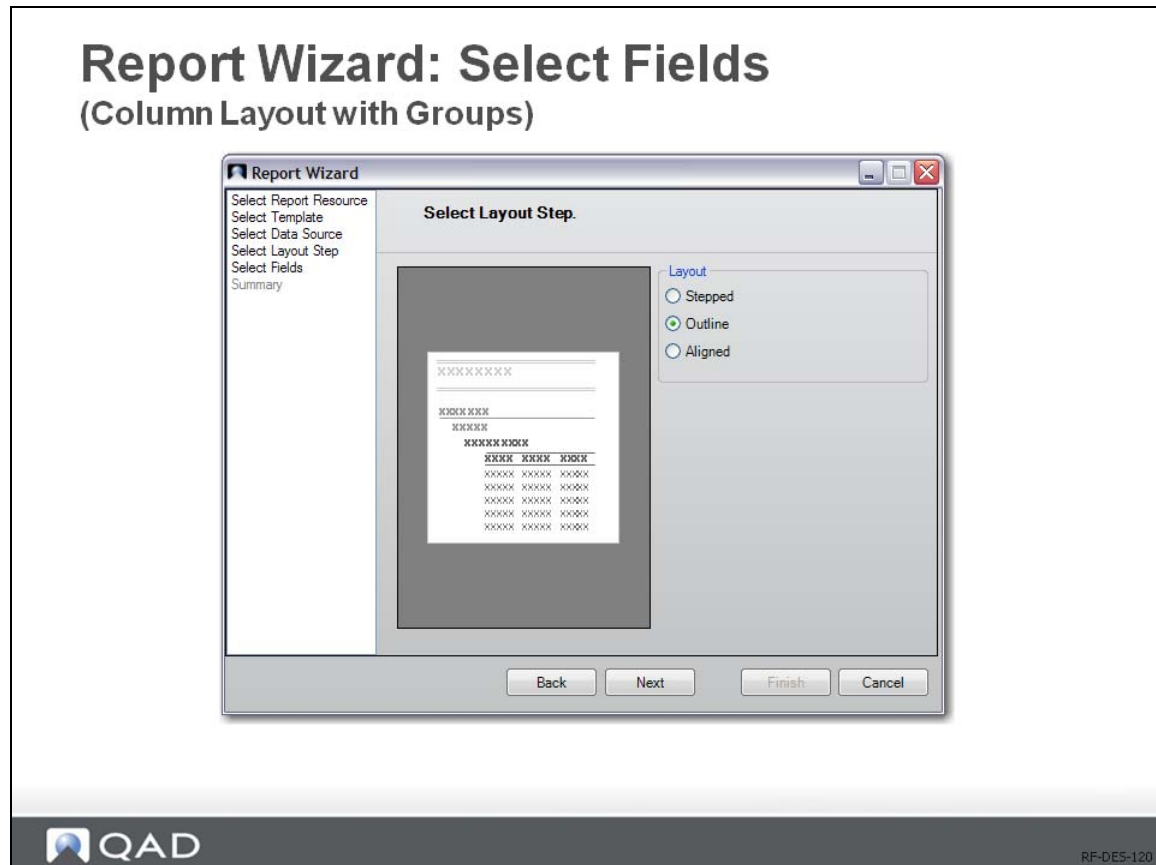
Report Wizard: Select Fields
(Column Layout with Groups)

Report Wizard

Select Report Resource
Select Template
Select Data Source
Select Layout Step
Select Fields
Summary

Select Layout Step.

XXXXXXXX

XXXXXXX
XXXXX
XXXXXXXXX
| XXXX | XXXX | XXXX |
|---|---|---|
| XXXXX | XXXXX | XXXXX |
| XXXXX | XXXXX | XXXXX |
| XXXXX | XXXXX | XXXXX |
| XXXXX | XXXXX | XXXXX |
| XXXXX | XXXXX | XXXXX |

Layout
Stepped
Outline
Aligned

Back
Next
Finish
Cancel

QAD

RF-DES-120